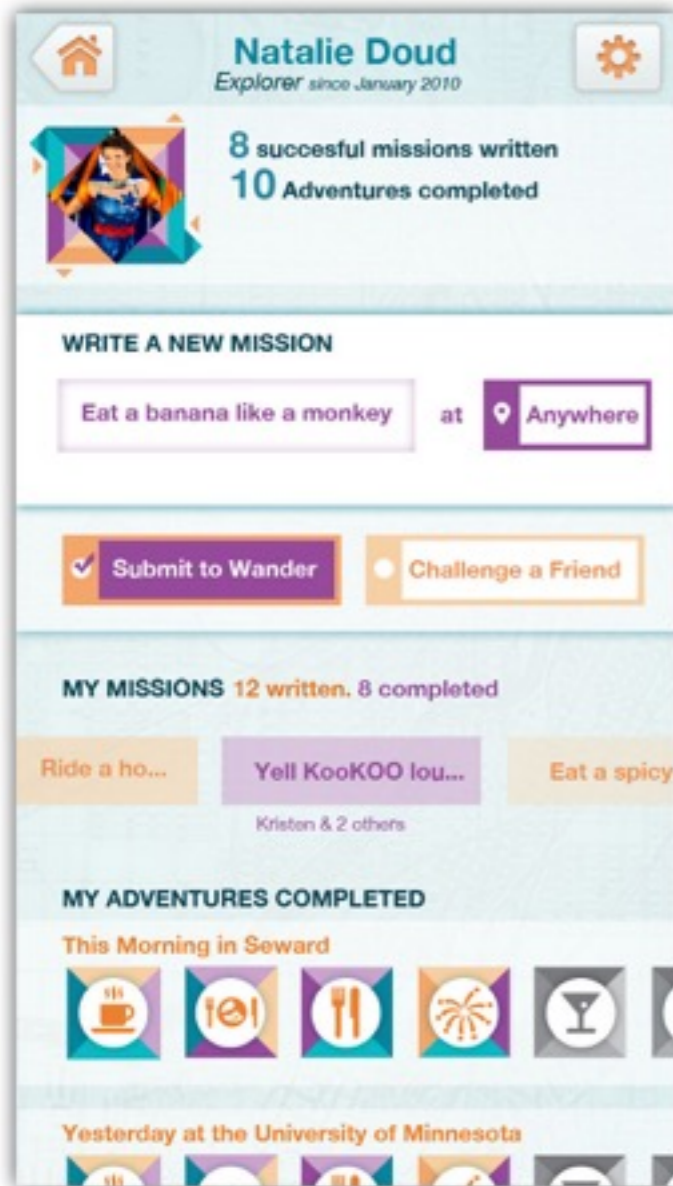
Natalie Doud
Explorer since January 2010

8 succesful missions written
10 Adventures completed

WRITE A NEW MISSION

Eat a banana like a monkey at Anywhere

Submit to Wander

Challenge a Friend

MY MISSIONS 12 written. 8 completed

Ride a ho...

Yell KooKOO lou...
Kristen & 2 others

Eat a spicy

MY ADVENTURES COMPLETED

This Morning in Seward

Yesterday at the University of Minnesota